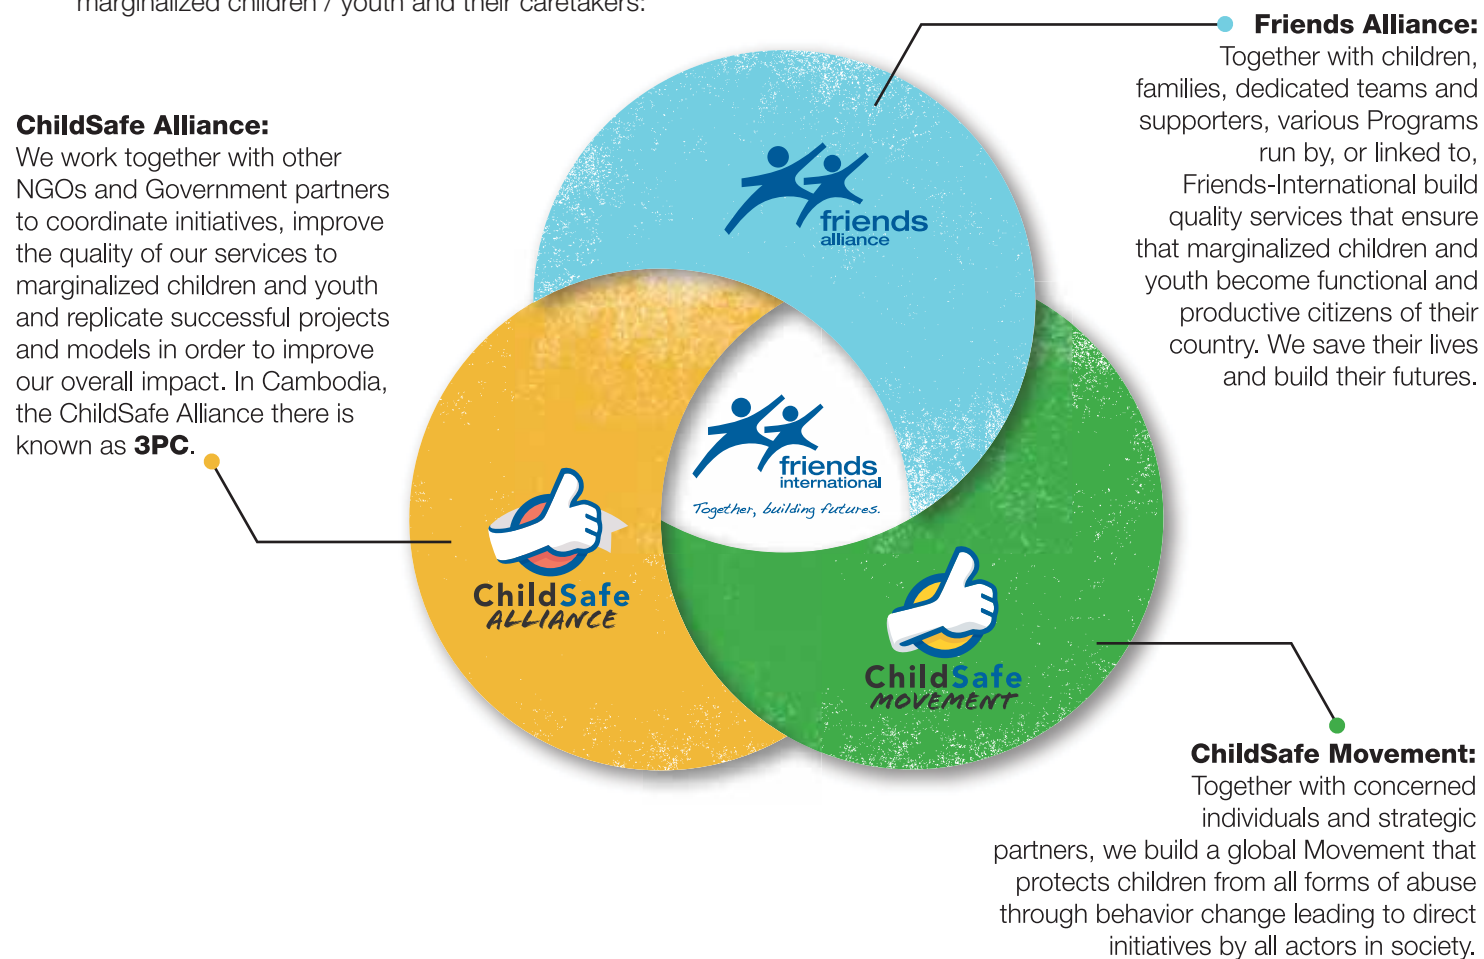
marginalized children / youth and their caretakers.

**Friends Alliance:**
Together with children, families, dedicated teams and supporters, various Programs run by, or linked to, Friends-International build quality services that ensure that marginalized children and youth become functional and productive citizens of their country. We save their lives and build their futures.

**ChildSafe Alliance:**
We work together with other NGOs and Government partners to coordinate initiatives, improve the quality of our services to marginalized children and youth and replicate successful projects and models in order to improve our overall impact. In Cambodia, the ChildSafe Alliance there is known as **3PC**.

friends alliance

friends international
Together, building futures.

ChildSafe ALLIANCE

ChildSafe MOVEMENT

**ChildSafe Movement:**
Together with concerned individuals and strategic partners, we build a global Movement that protects children from all forms of abuse through behavior change leading to direct initiatives by all actors in society.